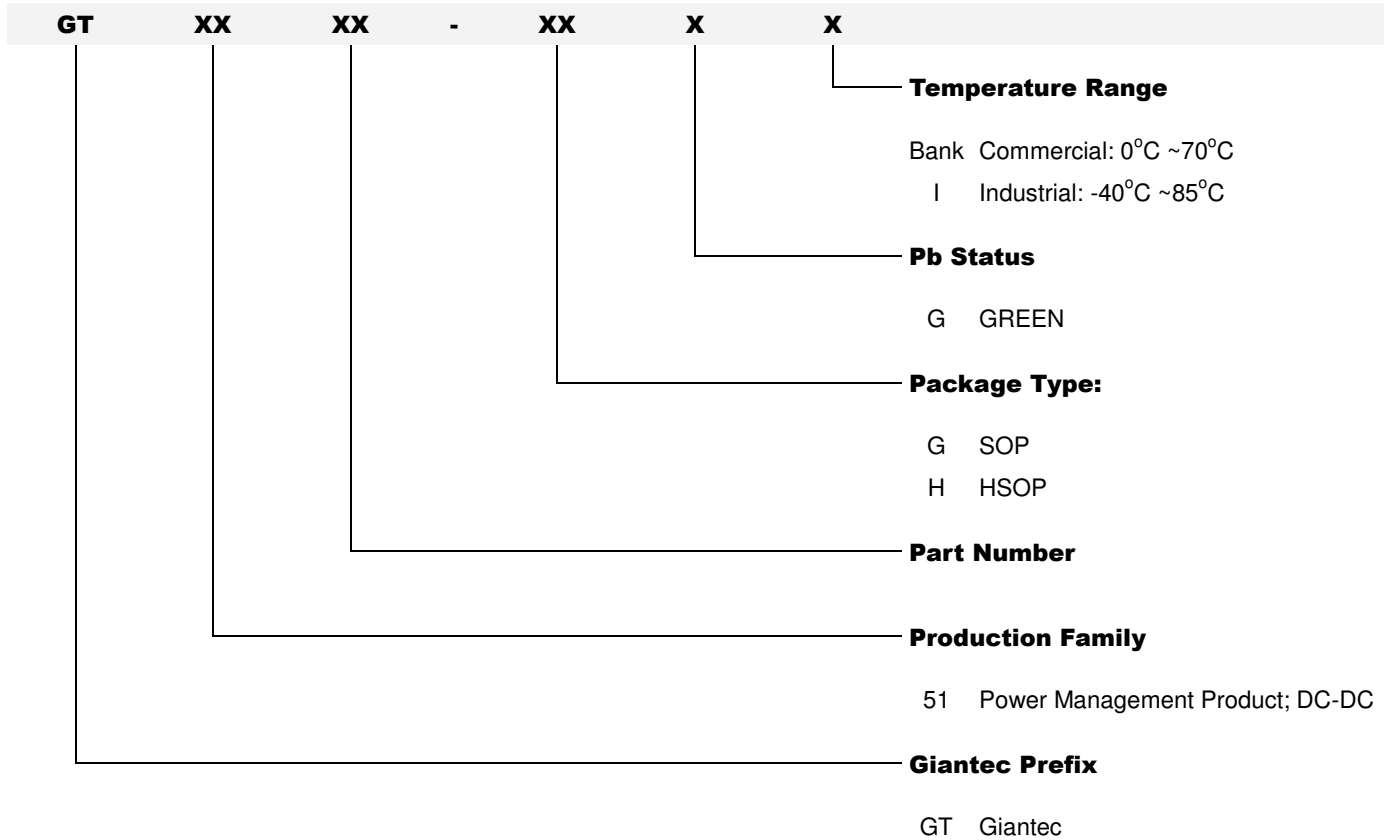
GT XX XX - XX X X

Temperature Range

Bank Commercial: $0^{o}C$ ~$70^{o}C$

I Industrial: $-40^{o}C$ ~$85^{o}C$

Pb Status

G GREEN

Package Type:

G SOP

H HSOP

Part Number

Production Family

51 Power Management Product; DC-DC

Giantec Prefix

GT Giantec